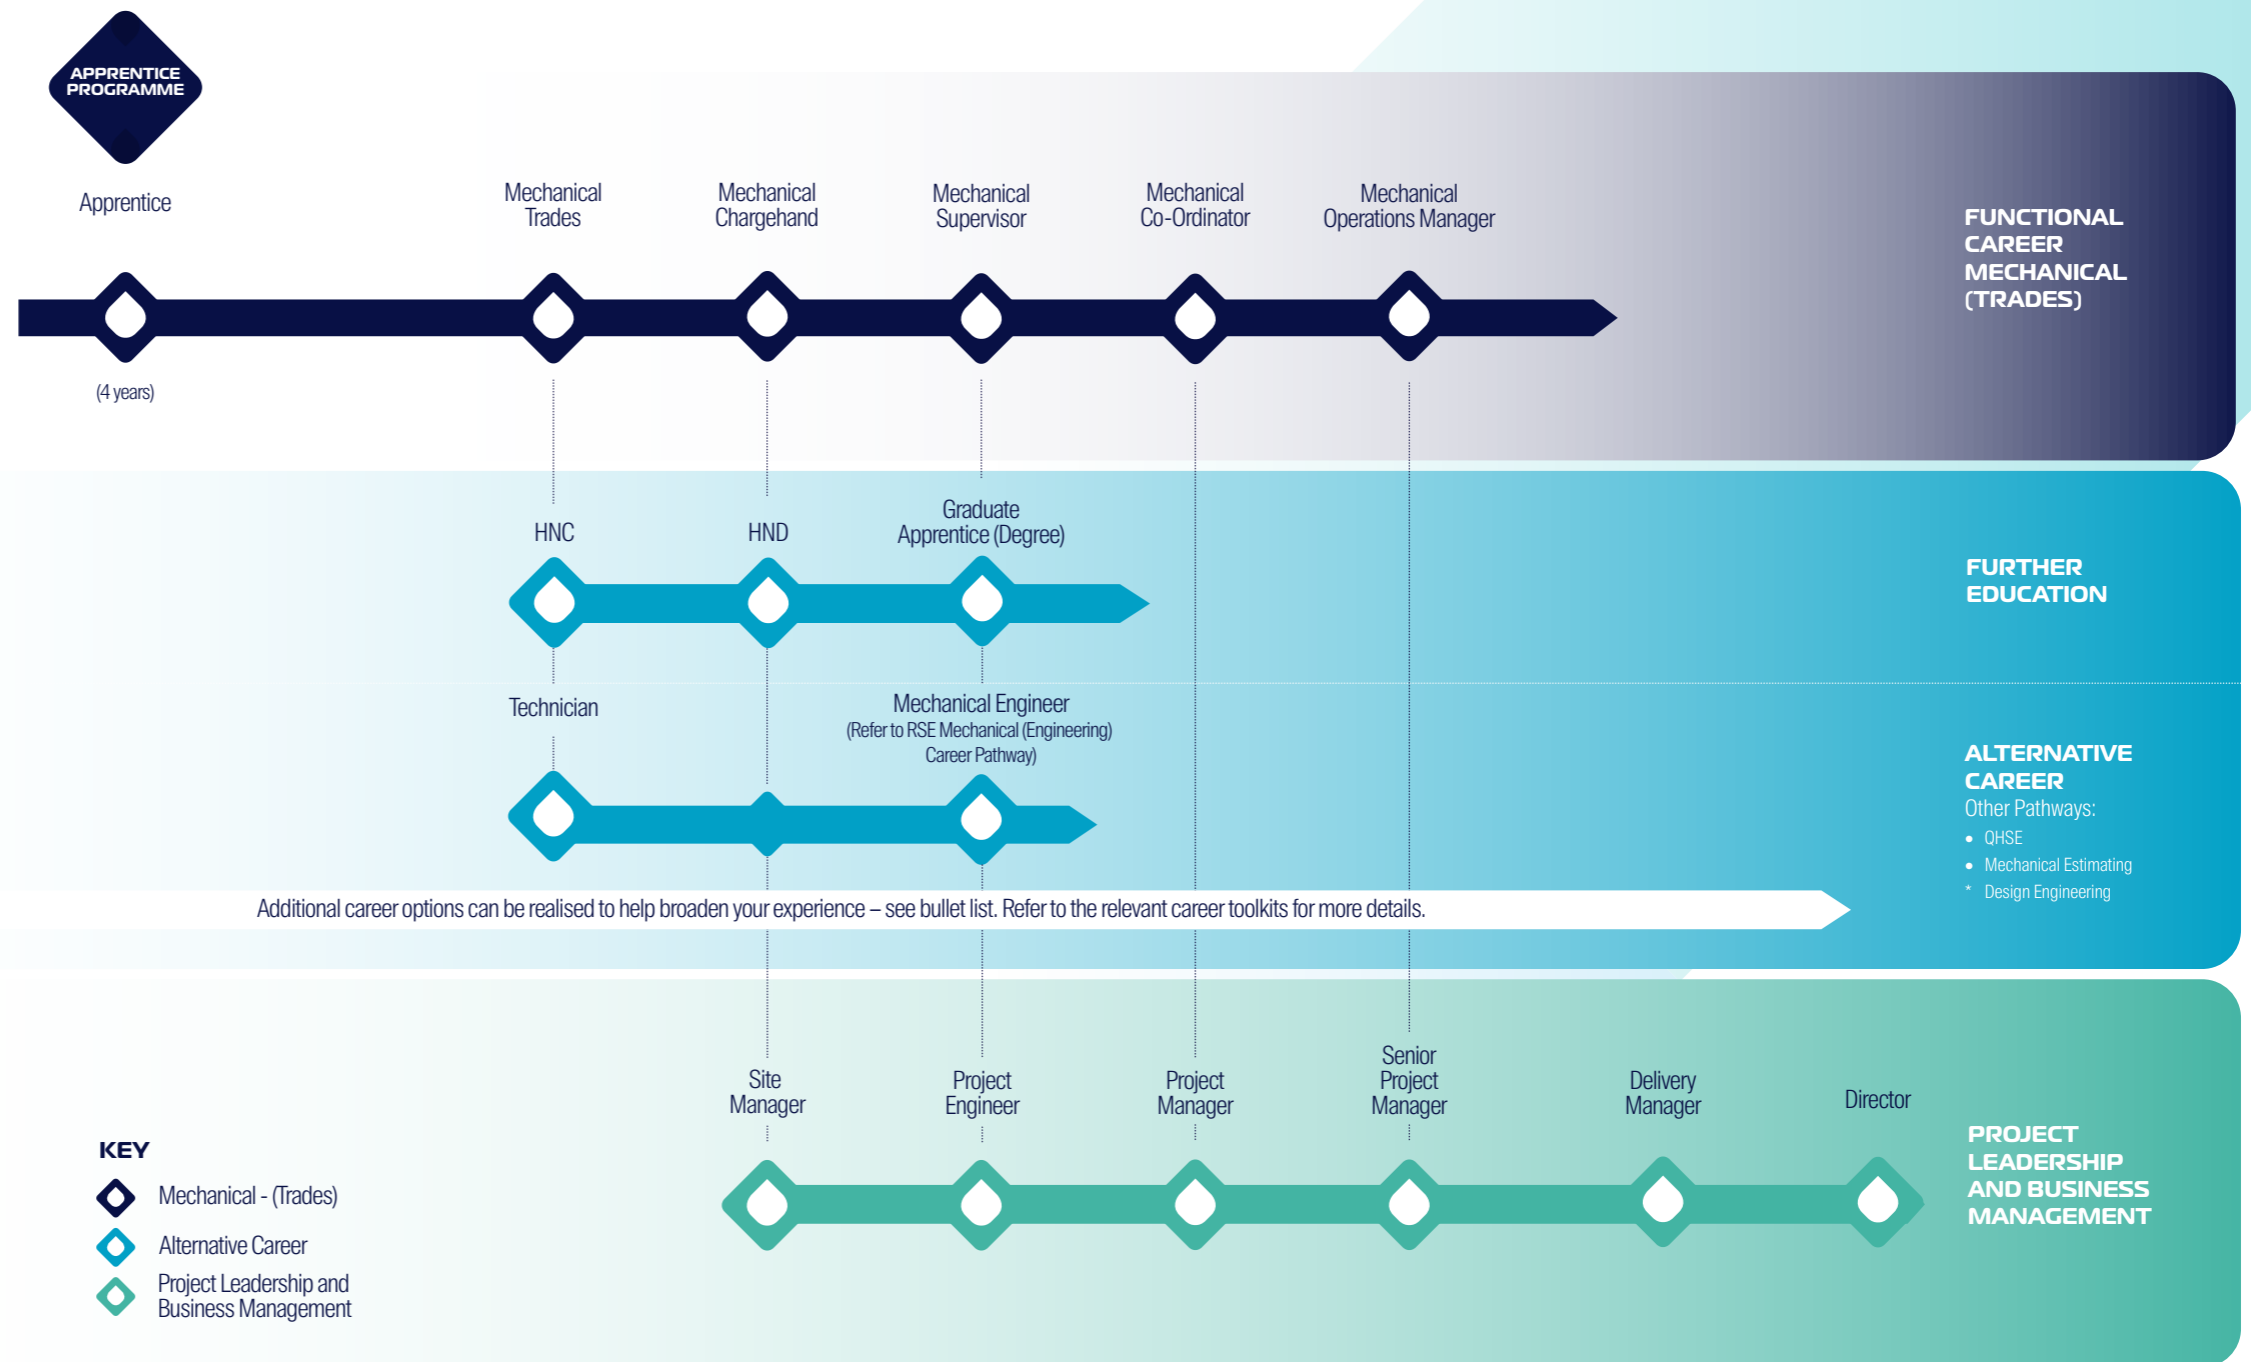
APPRENTICE PROGRAMME

Apprentice

(4 years)

Mechanical Trades

Mechanical Chargehand

Mechanical Supervisor

Mechanical Co-Ordinator

Mechanical Operations Manager

FUNCTIONAL CAREER MECHANICAL (TRADES)

HNC

HND

Graduate Apprentice (Degree)

FURTHER EDUCATION

Technician

Mechanical Engineer
(Refer to RSE Mechanical (Engineering) Career Pathway)

ALTERNATIVE CAREER
Other Pathways:
• QHSE
• Mechanical Estimating
* Design Engineering

Additional career options can be realised to help broaden your experience – see bullet list. Refer to the relevant career toolkits for more details.

Site Manager

Project Engineer

Project Manager

Senior Project Manager

Delivery Manager

Director

PROJECT LEADERSHIP AND BUSINESS MANAGEMENT

KEY
Mechanical - (Trades)
Alternative Career
Project Leadership and Business Management